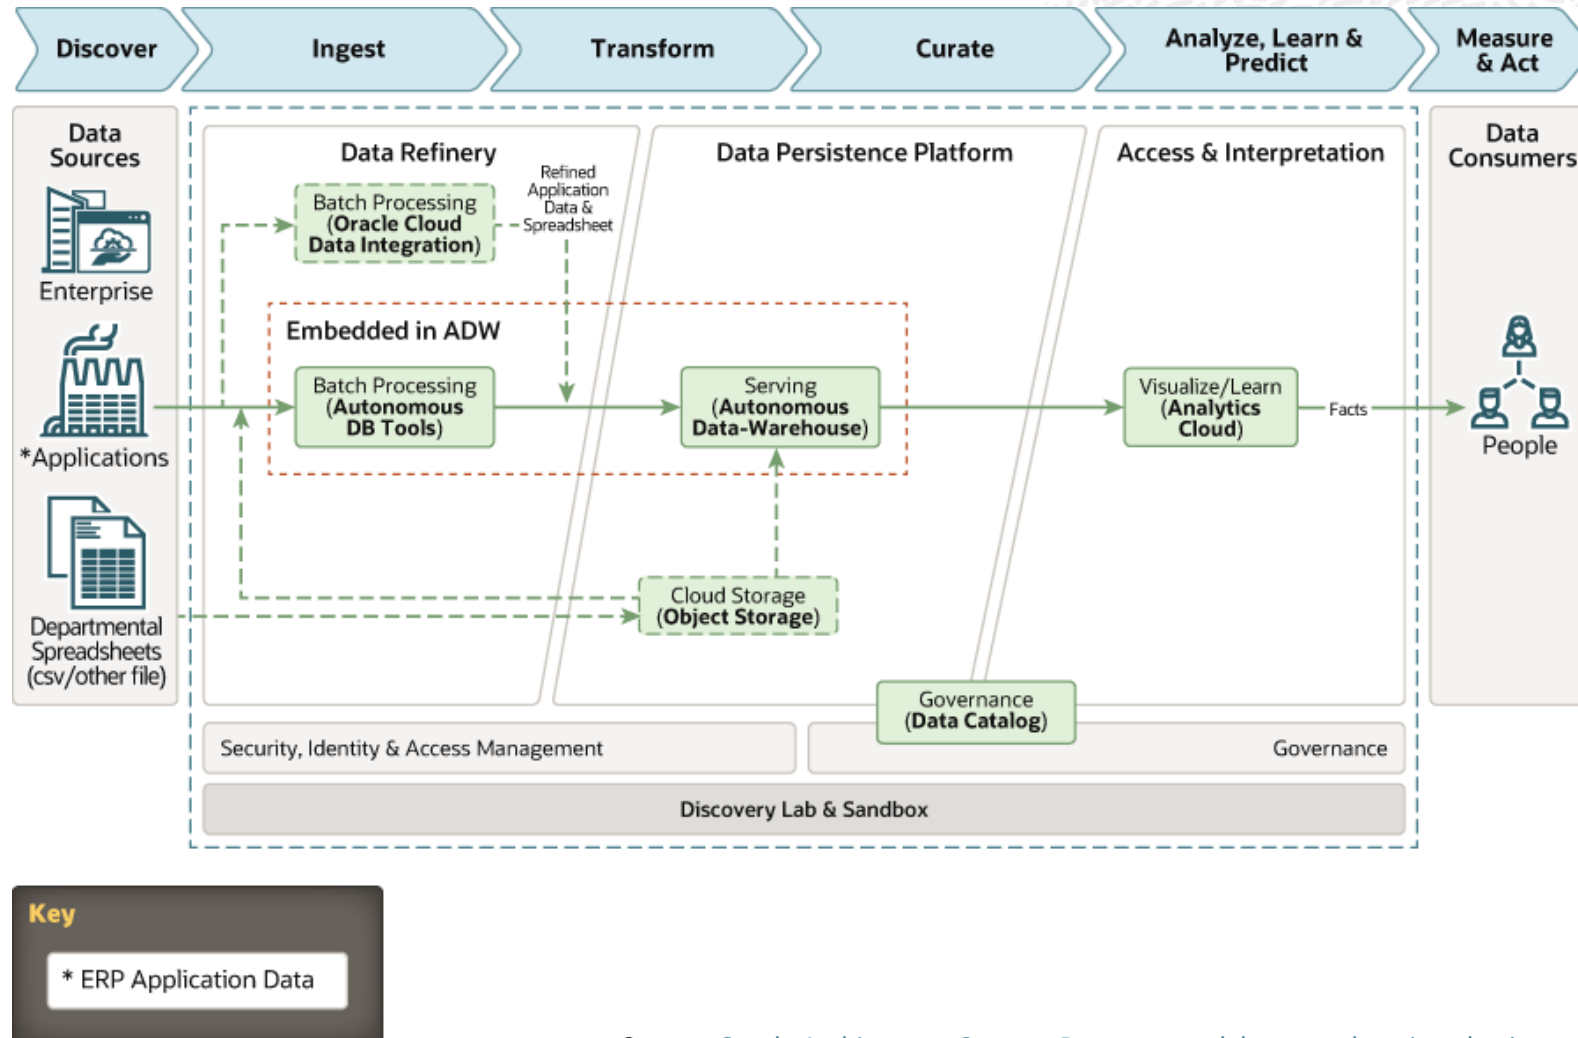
Discover
Ingest
Transform
Curate
Analyze, Learn & Predict
Measure & Act

Data Sources
Enterprise
*Applications
Departmental Spreadsheets (csv/other file)

Data Refinery
Batch Processing (Oracle Cloud Data Integration)
Refined Application Data & Spreadsheet
Data Persistence Platform
Access & Interpretation

Embedded in ADW
Batch Processing (Autonomous DB Tools)
Serving (Autonomous Data-Warehouse)
Visualize/Learn (Analytics Cloud)
Facts
Cloud Storage (Object Storage)
Governance (Data Catalog)

Data Consumers
People

Security, Identity & Access Management
Governance
Discovery Lab & Sandbox

Key
* ERP Application Data